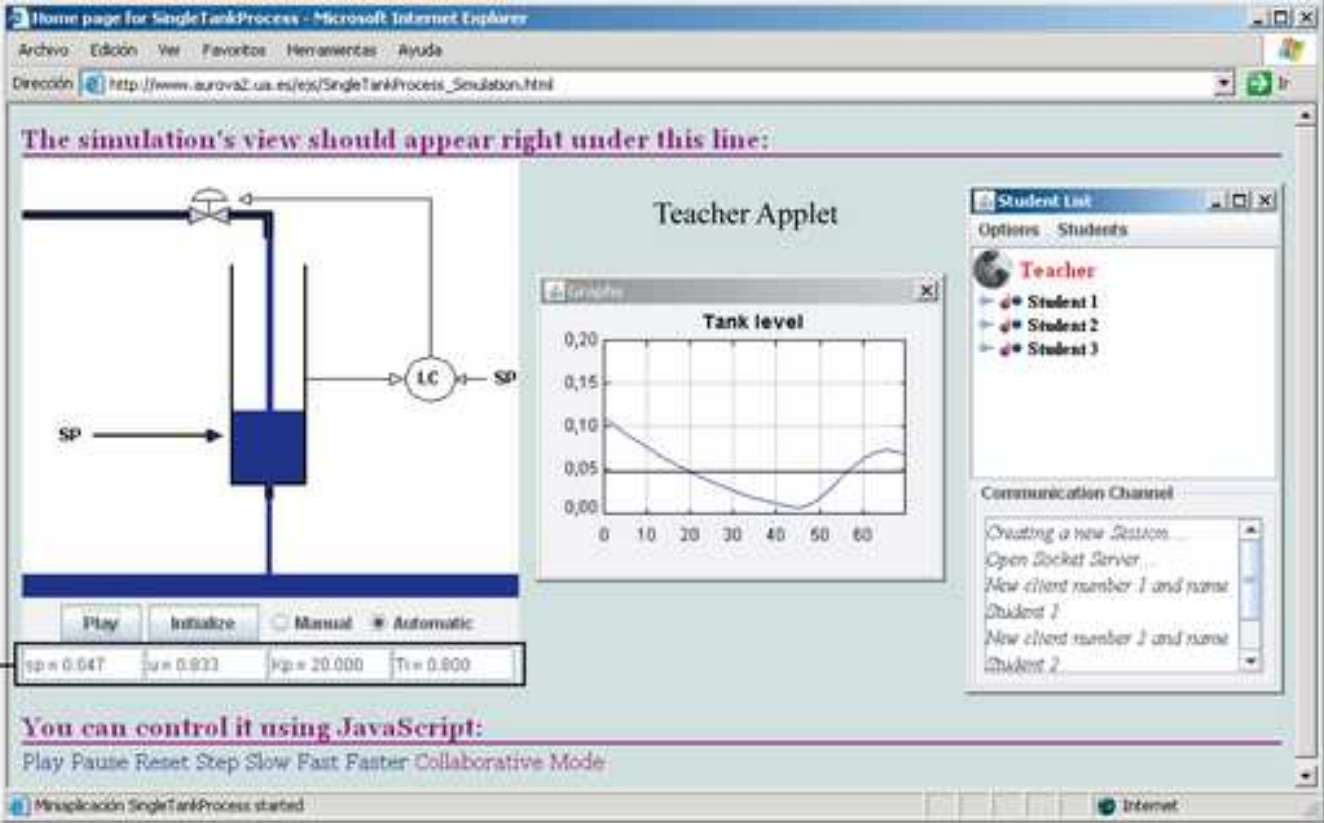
Home page for SingleTankProcess - Microsoft Internet Explorer

Archivo Edición Ver Favoritos Herramientas Ayuda

Dirección http://www.aurova2.ua.es/ejs/SingleTankProcess_Simulation.html Ir

The simulation's view should appear right under this line:

LC SP

SP

Teacher Applet

Graphs

Tank level

0,20
0,15
0,10
0,05
0,00
0 10 20 30 40 50 60

Student List

Options Students

Teacher
Student 1
Student 2
Student 3

Communication Channel

Creating a new Session...
Open Socket Server...
New client number 1 and name Student 1
New client number 2 and name Student 2

Play Initialize Manual Automatic

sp = 0.047 u = 0.833 Kp = 20.000 Ti = 0.800

You can control it using JavaScript:

Play Pause Reset Step Slow Fast Faster Collaborative Mode

Miniaplicación SingleTankProcess started

Internet